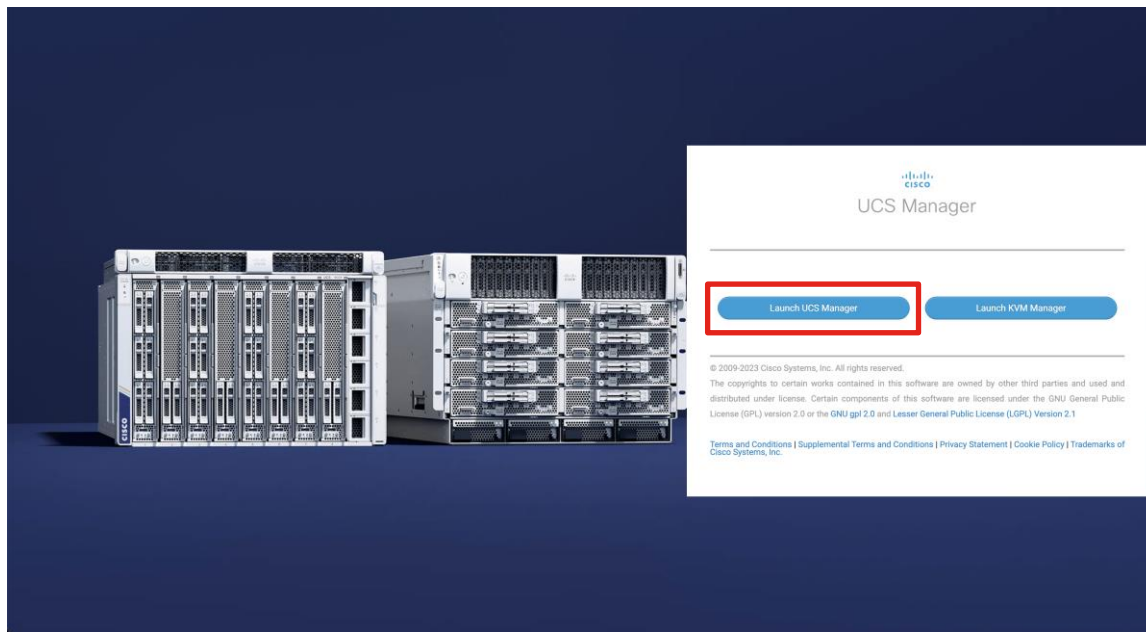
cisco
UCS Manager

Launch UCS Manager

Launch KVM Manager

© 2009-2023 Cisco Systems, Inc. All rights reserved.
The copyrights to certain works contained in this software are owned by other third parties and used and distributed under license. Certain components of this software are licensed under the GNU General Public License (GPL) version 2.0 or the GNU gpl 2.0 and Lesser General Public License (LGPL) Version 2.1

Terms and Conditions | Supplemental Terms and Conditions | Privacy Statement | Cookie Policy | Trademarks of Cisco Systems, Inc.

CISCO